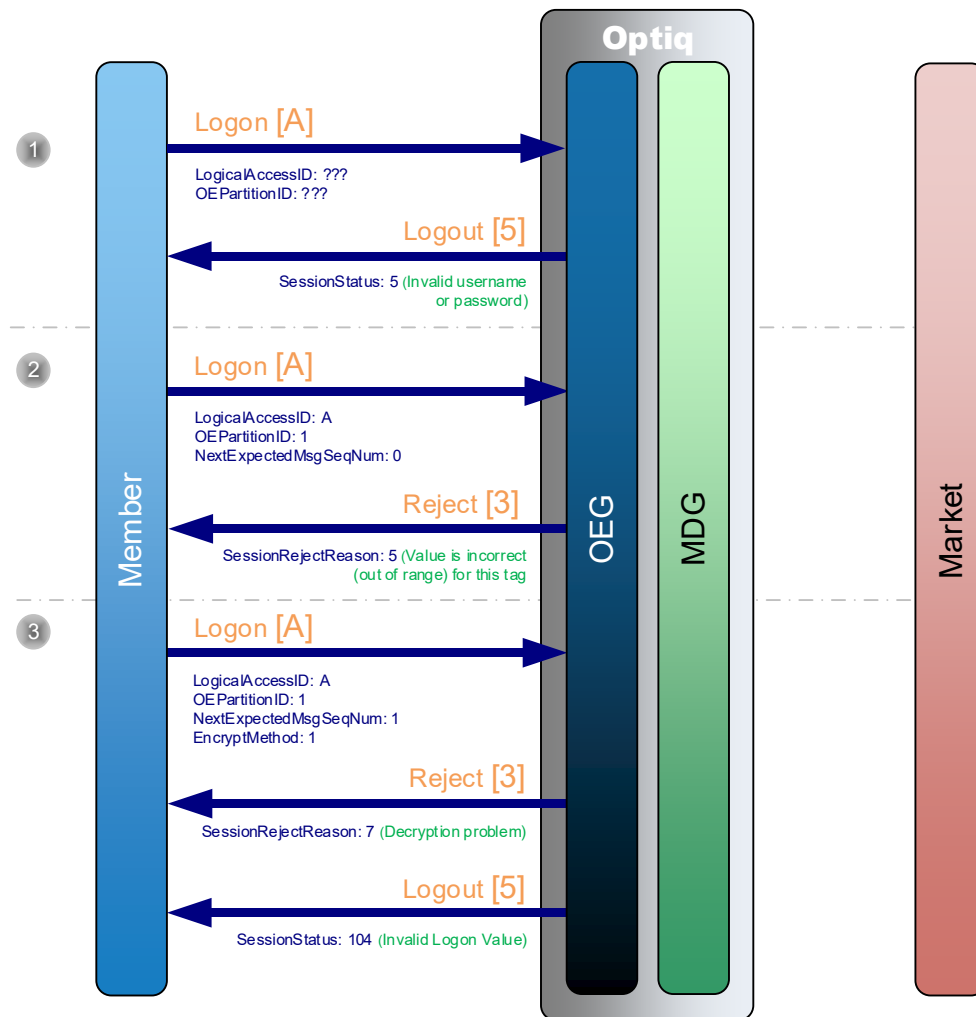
Optiq

Member

OEG

MDG

Market

1

Logon [A]

LogicalAccessID: ???
OEPartitionID: ???

Logout [5]

SessionStatus: 5 (Invalid username or password)

2

Logon [A]

LogicalAccessID: A
OEPartitionID: 1
NextExpectedMsgSeqNum: 0

Reject [3]

SessionRejectReason: 5 (Value is incorrect (out of range) for this tag

3

Logon [A]

LogicalAccessID: A
OEPartitionID: 1
NextExpectedMsgSeqNum: 1
EncryptMethod: 1

Reject [3]

SessionRejectReason: 7 (Decryption problem)

Logout [5]

SessionStatus: 104 (Invalid Logon Value)